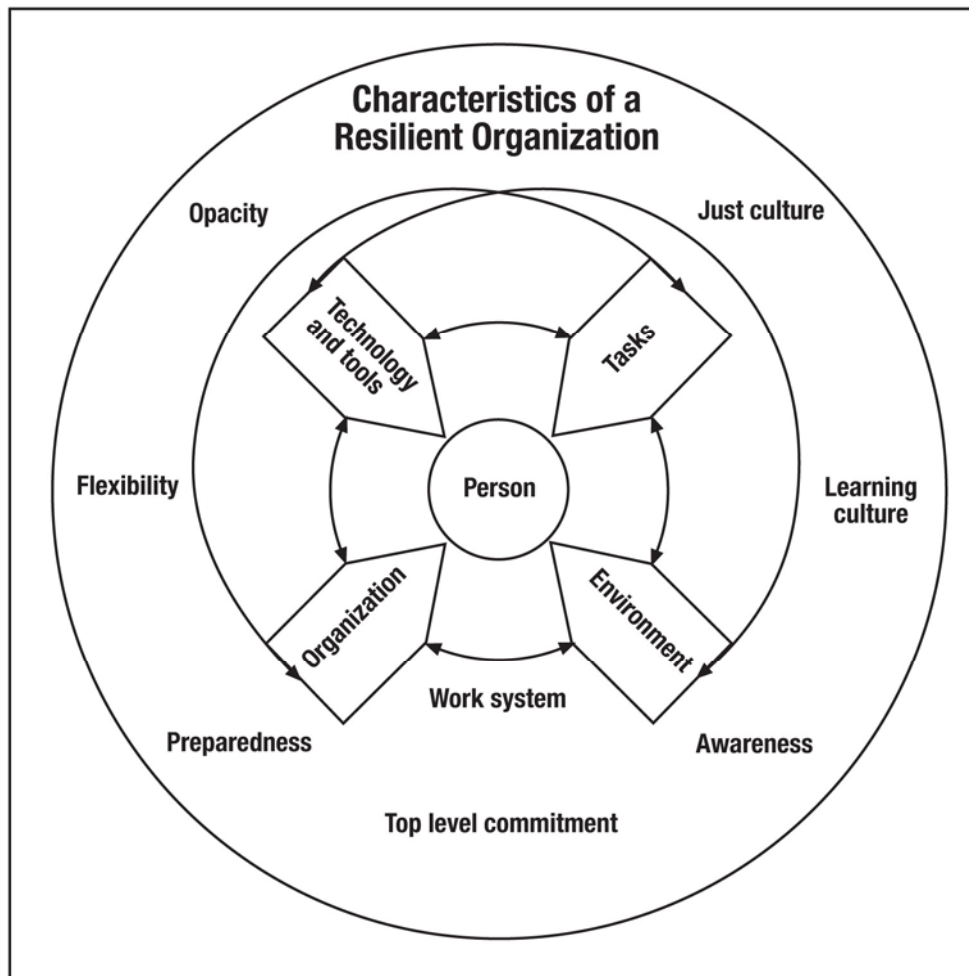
Characteristics of a Resilient Organization

Opacity

Just culture

Technology and tools

Tasks

Flexibility

Person

Learning culture

Organization

Environment

Work system

Preparedness

Awareness

Top level commitment